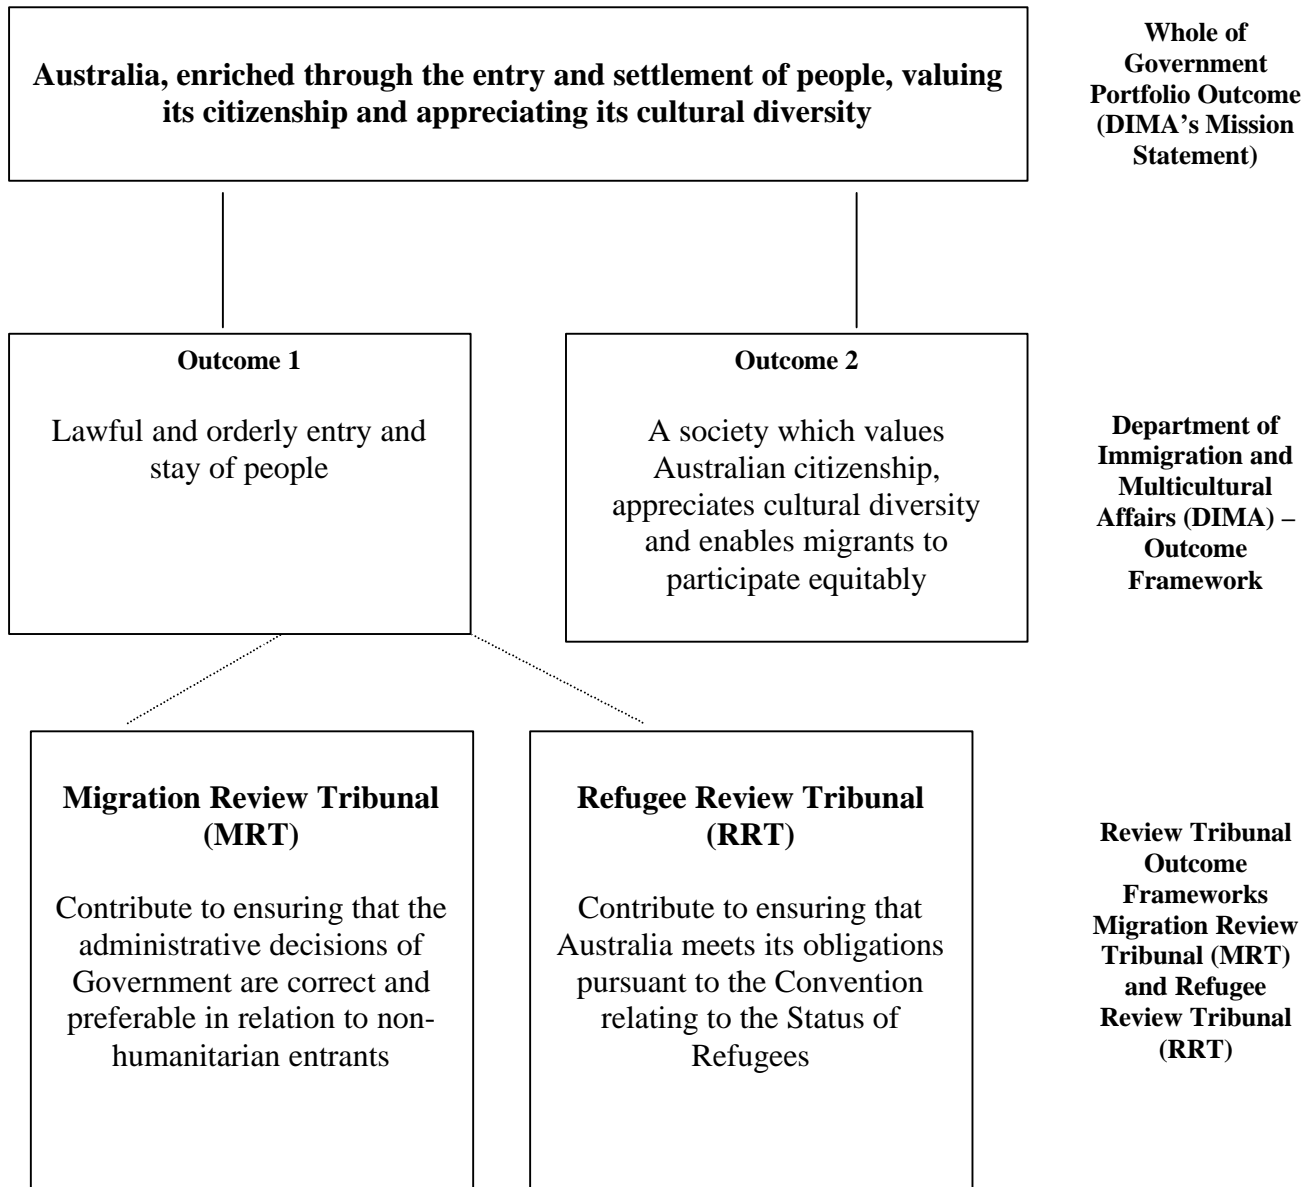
Australia, enriched through the entry and settlement of people, valuing its citizenship and appreciating its cultural diversity

Whole of Government Portfolio Outcome (DIMA's Mission Statement)

Outcome 1

Lawful and orderly entry and stay of people

Outcome 2

A society which values Australian citizenship, appreciates cultural diversity and enables migrants to participate equitably

Department of Immigration and Multicultural Affairs (DIMA) – Outcome Framework

Migration Review Tribunal (MRT)

Contribute to ensuring that the administrative decisions of Government are correct and preferable in relation to non-humanitarian entrants

Refugee Review Tribunal (RRT)

Contribute to ensuring that Australia meets its obligations pursuant to the Convention relating to the Status of Refugees

Review Tribunal Outcome Frameworks Migration Review Tribunal (MRT) and Refugee Review Tribunal (RRT)